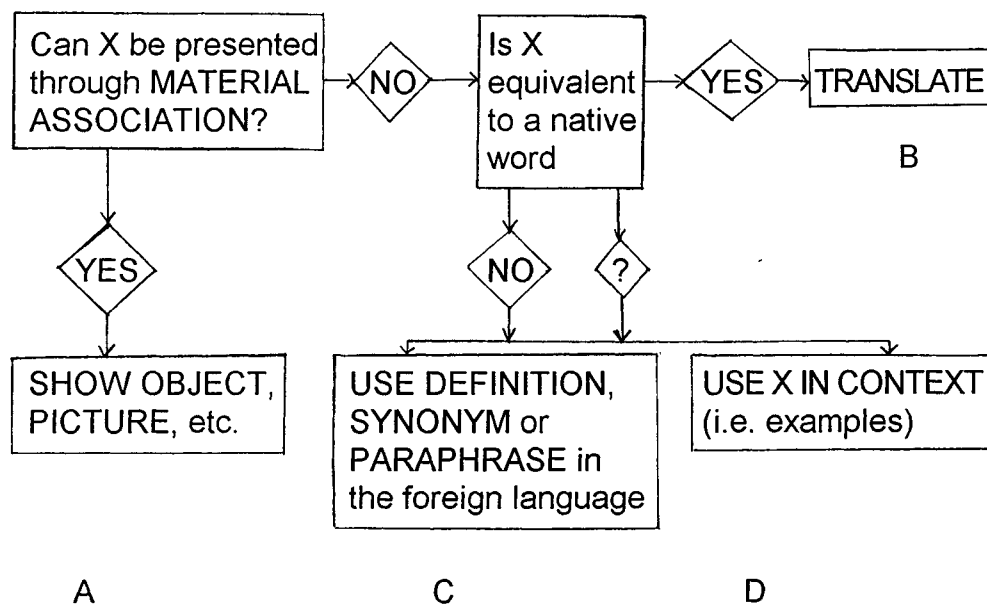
Can X be presented through MATERIAL ASSOCIATION?

NO

Is X equivalent to a native word

YES

TRANSLATE

B

YES

NO

?

SHOW OBJECT, PICTURE, etc.

USE DEFINITION, SYNONYM or PARAPHRASE in the foreign language

USE X IN CONTEXT (i.e. examples)

A

C

D